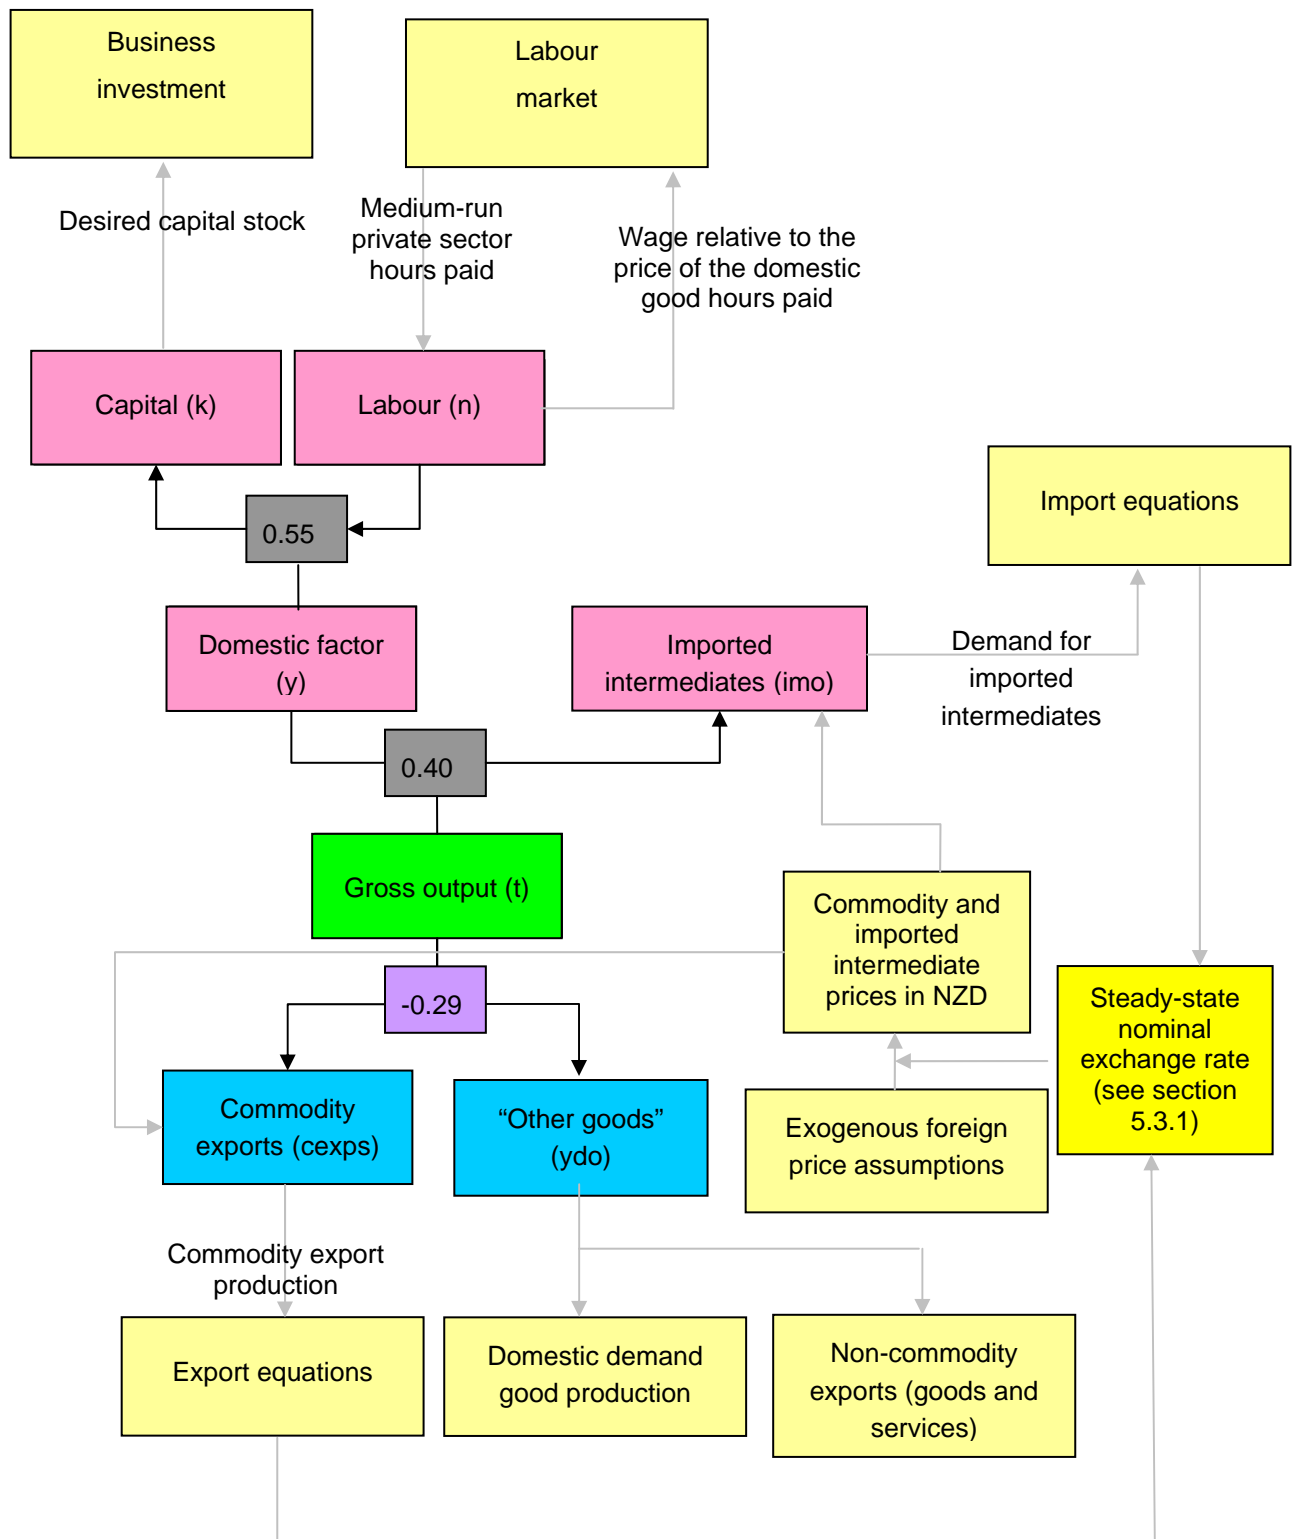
Business investment

Labour market

Desired capital stock

Medium-run private sector hours paid

Wage relative to the price of the domestic good hours paid

Capital (k)

Labour (n)

Import equations

0.55

Domestic factor (y)

Imported intermediates (imo)

Demand for imported intermediates

0.40

Gross output (t)

Commodity and imported intermediate prices in NZD

Steady-state nominal exchange rate (see section 5.3.1)

-0.29

Commodity exports (cexps)

“Other goods” (ydo)

Exogenous foreign price assumptions

Commodity export production

Export equations

Domestic demand good production

Non-commodity exports (goods and services)